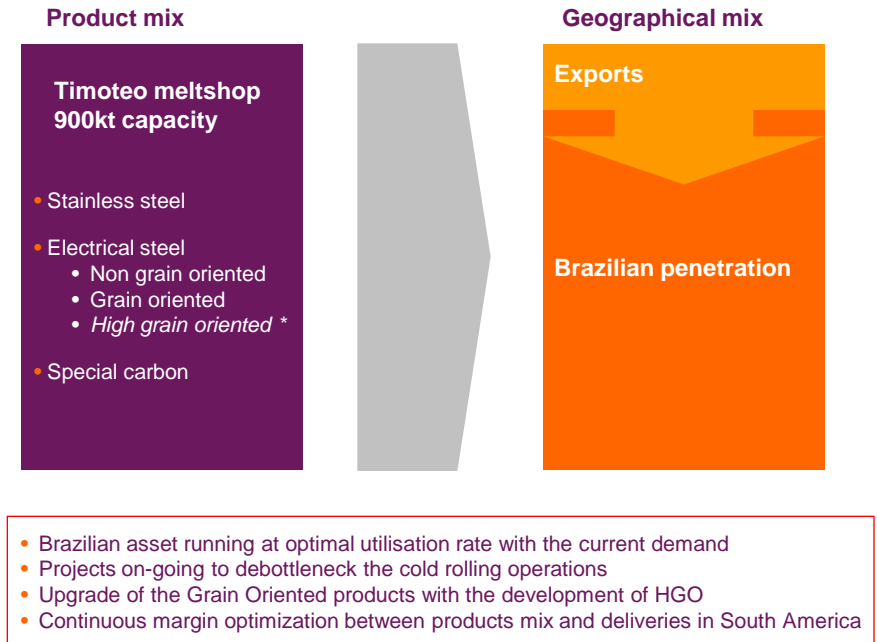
Product mix

Timoteo meltshop
900kt capacity

• Stainless steel

• Electrical steel
• Non grain oriented
• Grain oriented
• *High grain oriented* *

• Special carbon

Geographical mix

Exports

Brazilian penetration

• Brazilian asset running at optimal utilisation rate with the current demand
• Projects on-going to debottleneck the cold rolling operations
• Upgrade of the Grain Oriented products with the development of HGO
• Continuous margin optimization between products mix and deliveries in South America